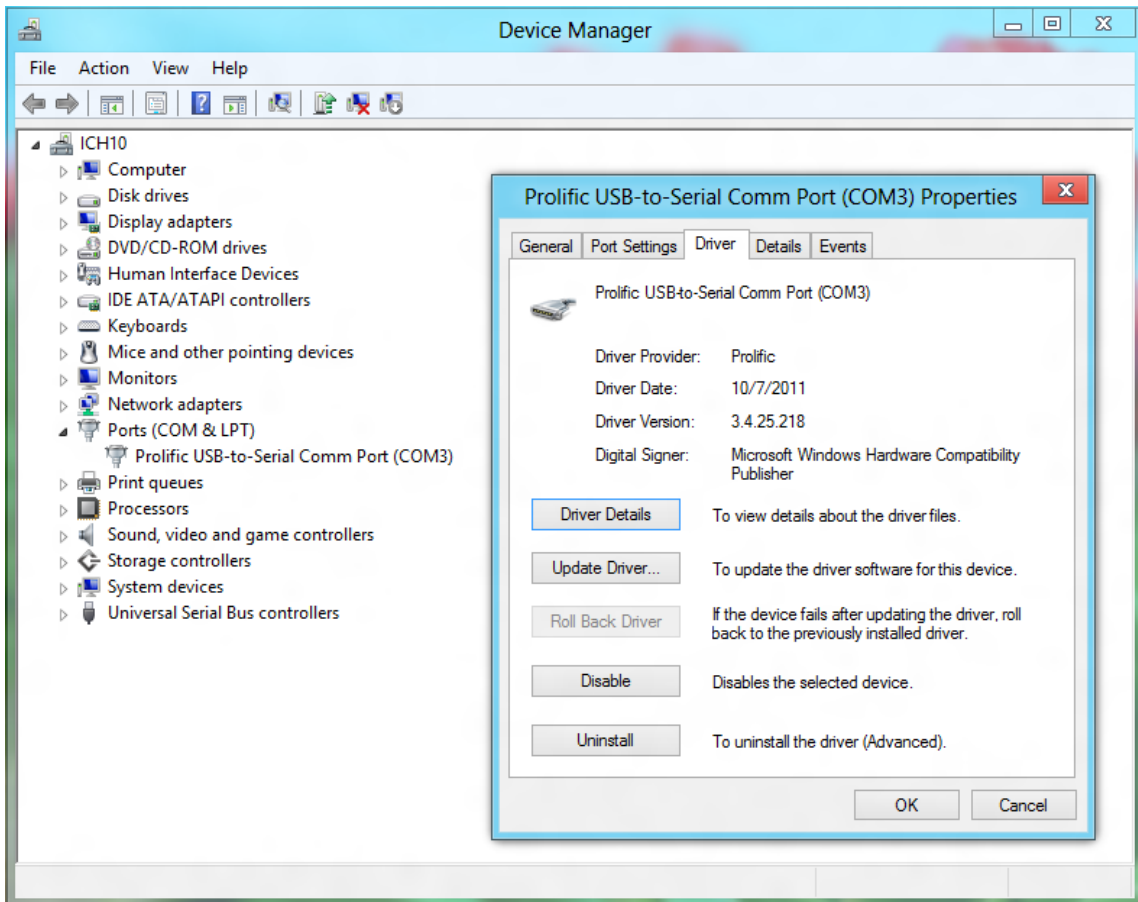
Device Manager

File Action View Help

ICH10
Computer
Disk drives
Display adapters
DVD/CD-ROM drives
Human Interface Devices
IDE ATA/ATAPI controllers
Keyboards
Mice and other pointing devices
Monitors
Network adapters
Ports (COM & LPT)
Prolific USB-to-Serial Comm Port (COM3)
Print queues
Processors
Sound, video and game controllers
Storage controllers
System devices
Universal Serial Bus controllers

Prolific USB-to-Serial Comm Port (COM3) Properties

General | Port Settings | Driver | Details | Events

Prolific USB-to-Serial Comm Port (COM3)

Driver Provider: Prolific
Driver Date: 10/7/2011
Driver Version: 3.4.25.218
Digital Signer: Microsoft Windows Hardware Compatibility Publisher

Driver Details To view details about the driver files.

Update Driver... To update the driver software for this device.

Roll Back Driver If the device fails after updating the driver, roll back to the previously installed driver.

Disable Disables the selected device.

Uninstall To uninstall the driver (Advanced).

OK Cancel